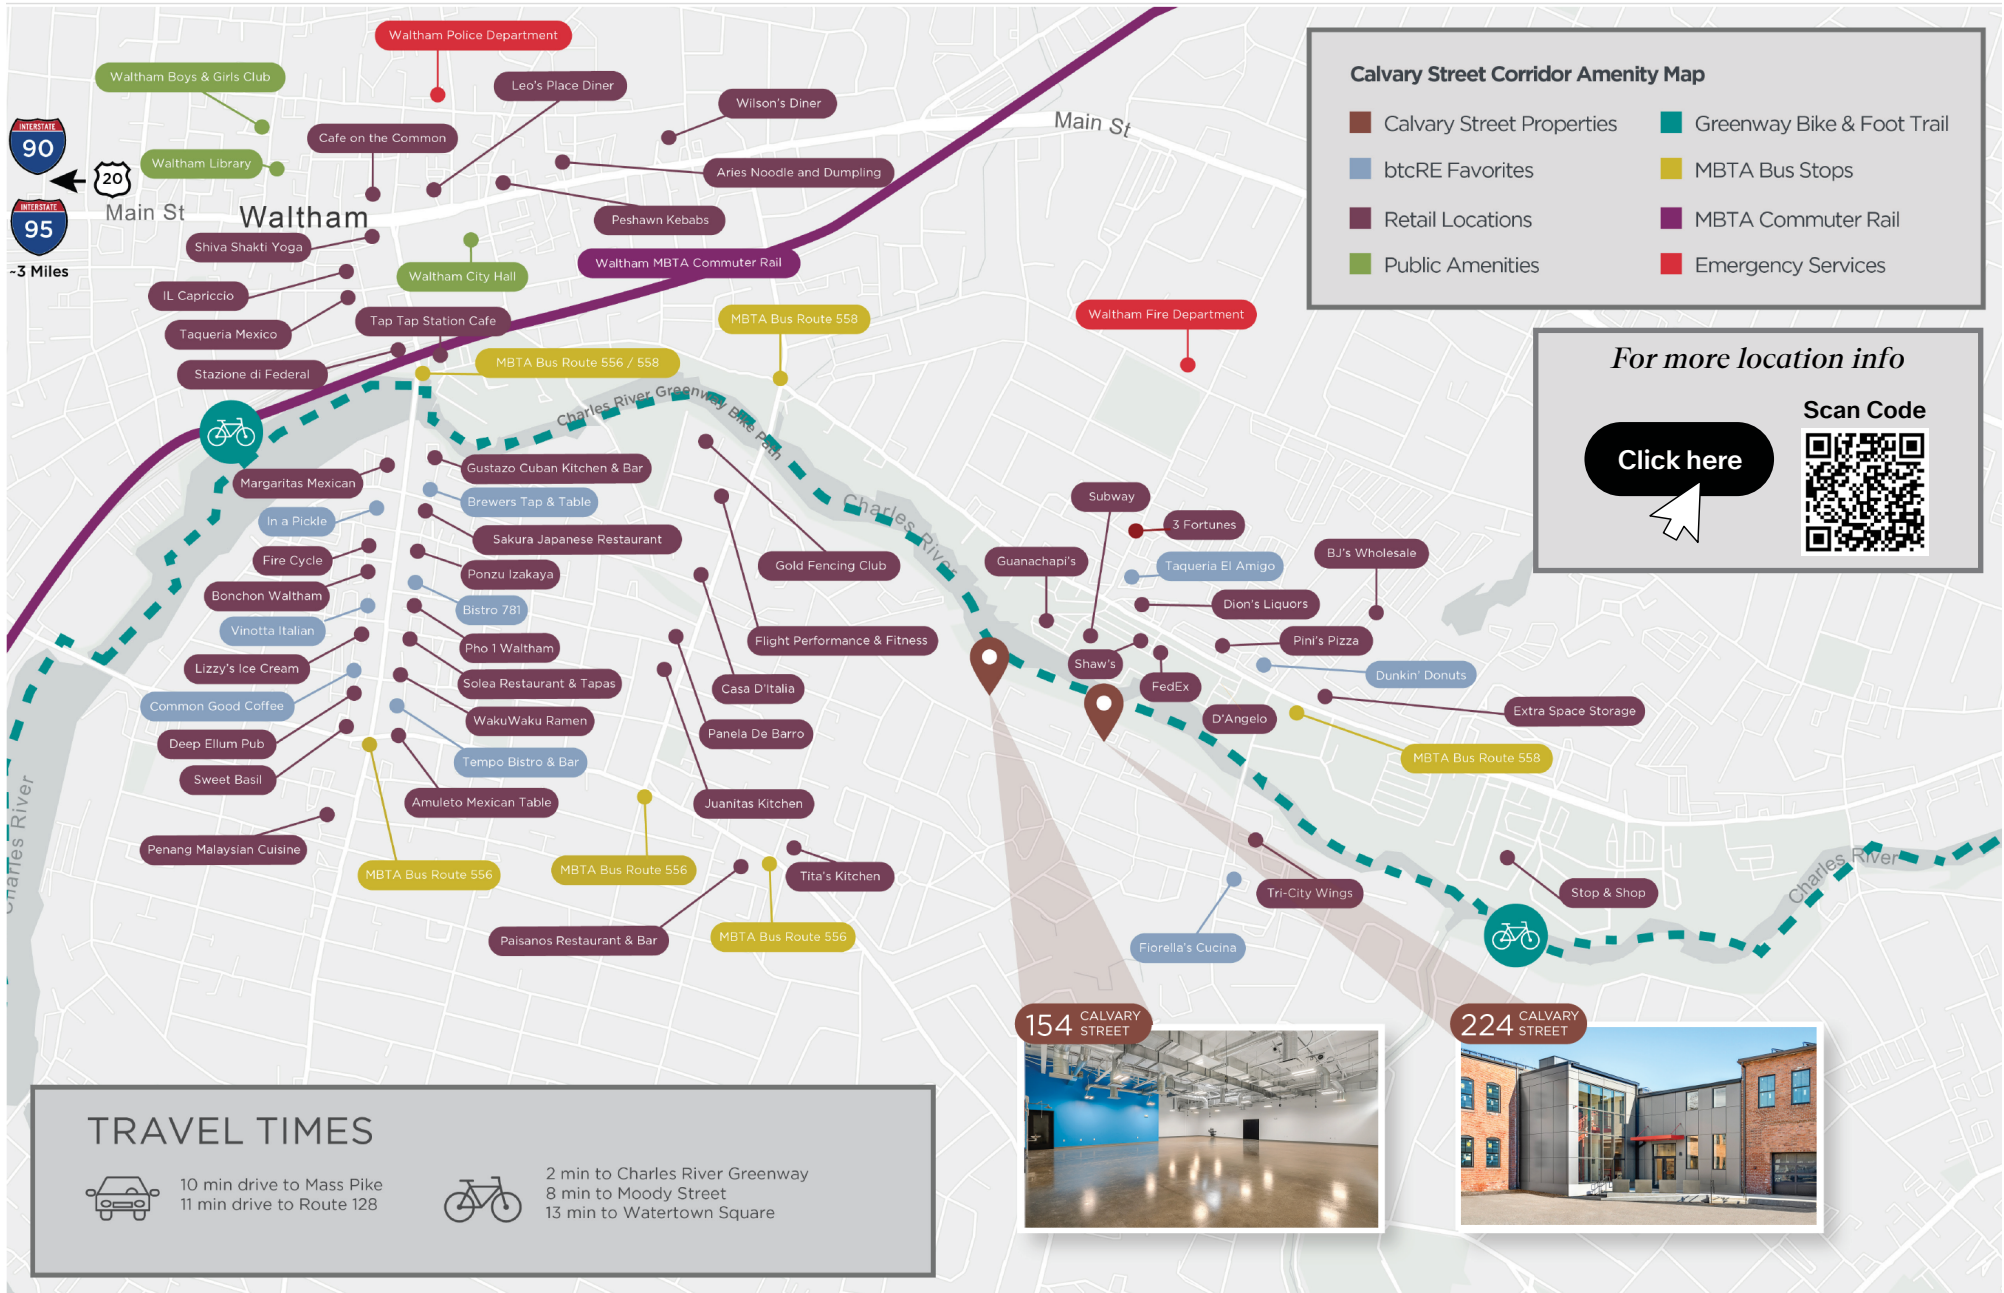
Waltham Police Department
Waltham Boys & Girls Club
Leo's Place Diner
Wilson's Diner
Cafe on the Common
Aries Noodle and Dumpling
Waltham Library
INTERSTATE 90
20
INTERSTATE 95
~3 Miles
Main St
Waltham
Peshawn Kebabs
Shiva Shakti Yoga
Waltham City Hall
Waltham MBTA Commuter Rail
IL Capriccio
Taqueria Mexico
Tap Tap Station Cafe
MBTA Bus Route 558
Stazione di Federal
MBTA Bus Route 556 / 558
Waltham Fire Department
Main St

Calvary Street Corridor Amenity Map
Calvary Street Properties
Greenway Bike & Foot Trail
btcRE Favorites
MBTA Bus Stops
Retail Locations
MBTA Commuter Rail
Public Amenities
Emergency Services

For more location info
Scan Code
Click here

Charles River Greenway Bike Path
Charles River
Gustazo Cuban Kitchen & Bar
Margaritas Mexican
Brewers Tap & Table
In a Pickle
Sakura Japanese Restaurant
Fire Cycle
Ponzu Izakaya
Bonchon Waltham
Bistro 781
Vinotta Italian
Pho 1 Waltham
Lizzy's Ice Cream
Solea Restaurant & Tapas
Common Good Coffee
WakuWaku Ramen
Deep Ellum Pub
Tempo Bistro & Bar
Sweet Basil
Amuleto Mexican Table
Penang Malaysian Cuisine
MBTA Bus Route 556
MBTA Bus Route 556
Paisanos Restaurant & Bar
MBTA Bus Route 556
Gold Fencing Club
Flight Performance & Fitness
Casa D'italia
Panela De Barro
Juanitas Kitchen
Tita's Kitchen
Subway
3 Fortunes
Guanachapi's
Taqueria El Amigo
BJ's Wholesale
Dion's Liquors
Shaw's
Pini's Pizza
FedEx
Dunkin' Donuts
D'Angelo
Extra Space Storage
MBTA Bus Route 558
Tri-City Wings
Stop & Shop
Fiorella's Cucina
Charles River
Charles River
154 CALVARY STREET
224 CALVARY STREET

TRAVEL TIMES
10 min drive to Mass Pike
11 min drive to Route 128
2 min to Charles River Greenway
8 min to Moody Street
13 min to Watertown Square